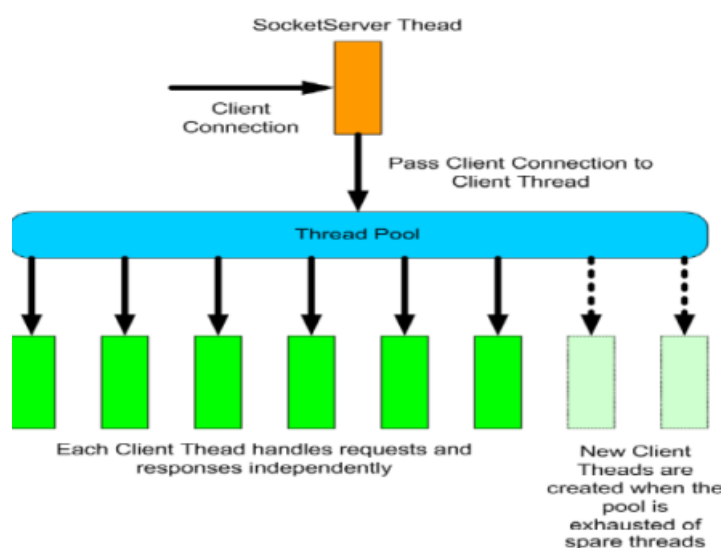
SocketServer Thead

Client Connection

Pass Client Connection to Client Thread

Thread Pool

Each Client Thead handles requests and responses independently

New Client Theads are created when the pool is exhausted of spare threads